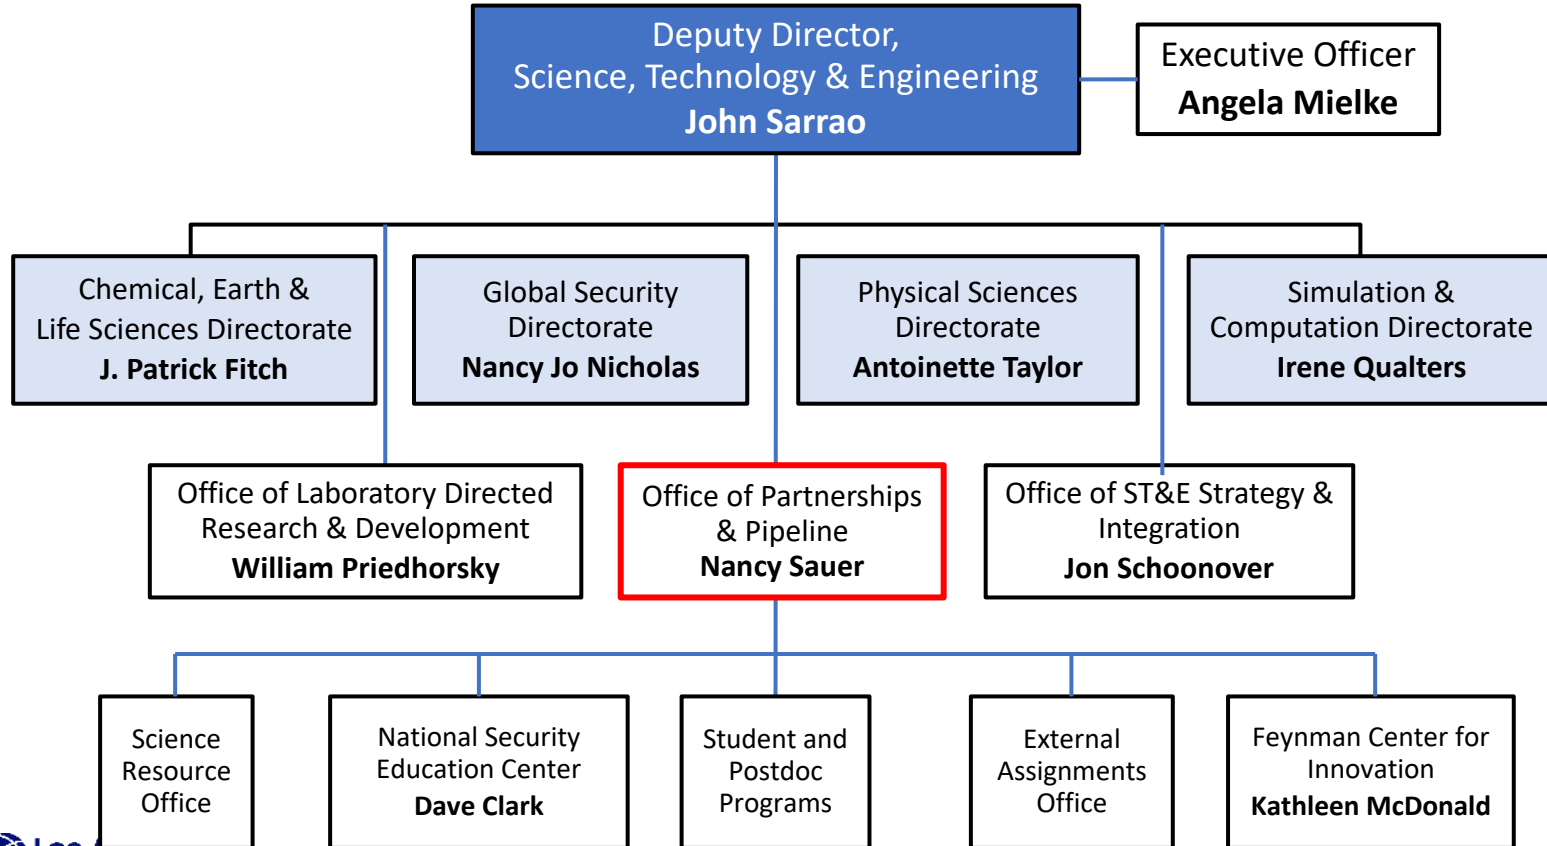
Deputy Director,
Science, Technology & Engineering
John Sarrao

Executive Officer
Angela Mielke

Chemical, Earth &
Life Sciences Directorate
J. Patrick Fitch

Global Security
Directorate
Nancy Jo Nicholas

Physical Sciences
Directorate
Antoinette Taylor

Simulation &
Computation Directorate
Irene Qualters

Office of Laboratory Directed
Research & Development
William Priedhorsky

Office of Partnerships
& Pipeline
Nancy Sauer

Office of ST&E Strategy &
Integration
Jon Schoonover

Science
Resource
Office

National Security
Education Center
Dave Clark

Student and
Postdoc
Programs

External
Assignments
Office

Feynman Center for
Innovation
Kathleen McDonald

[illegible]